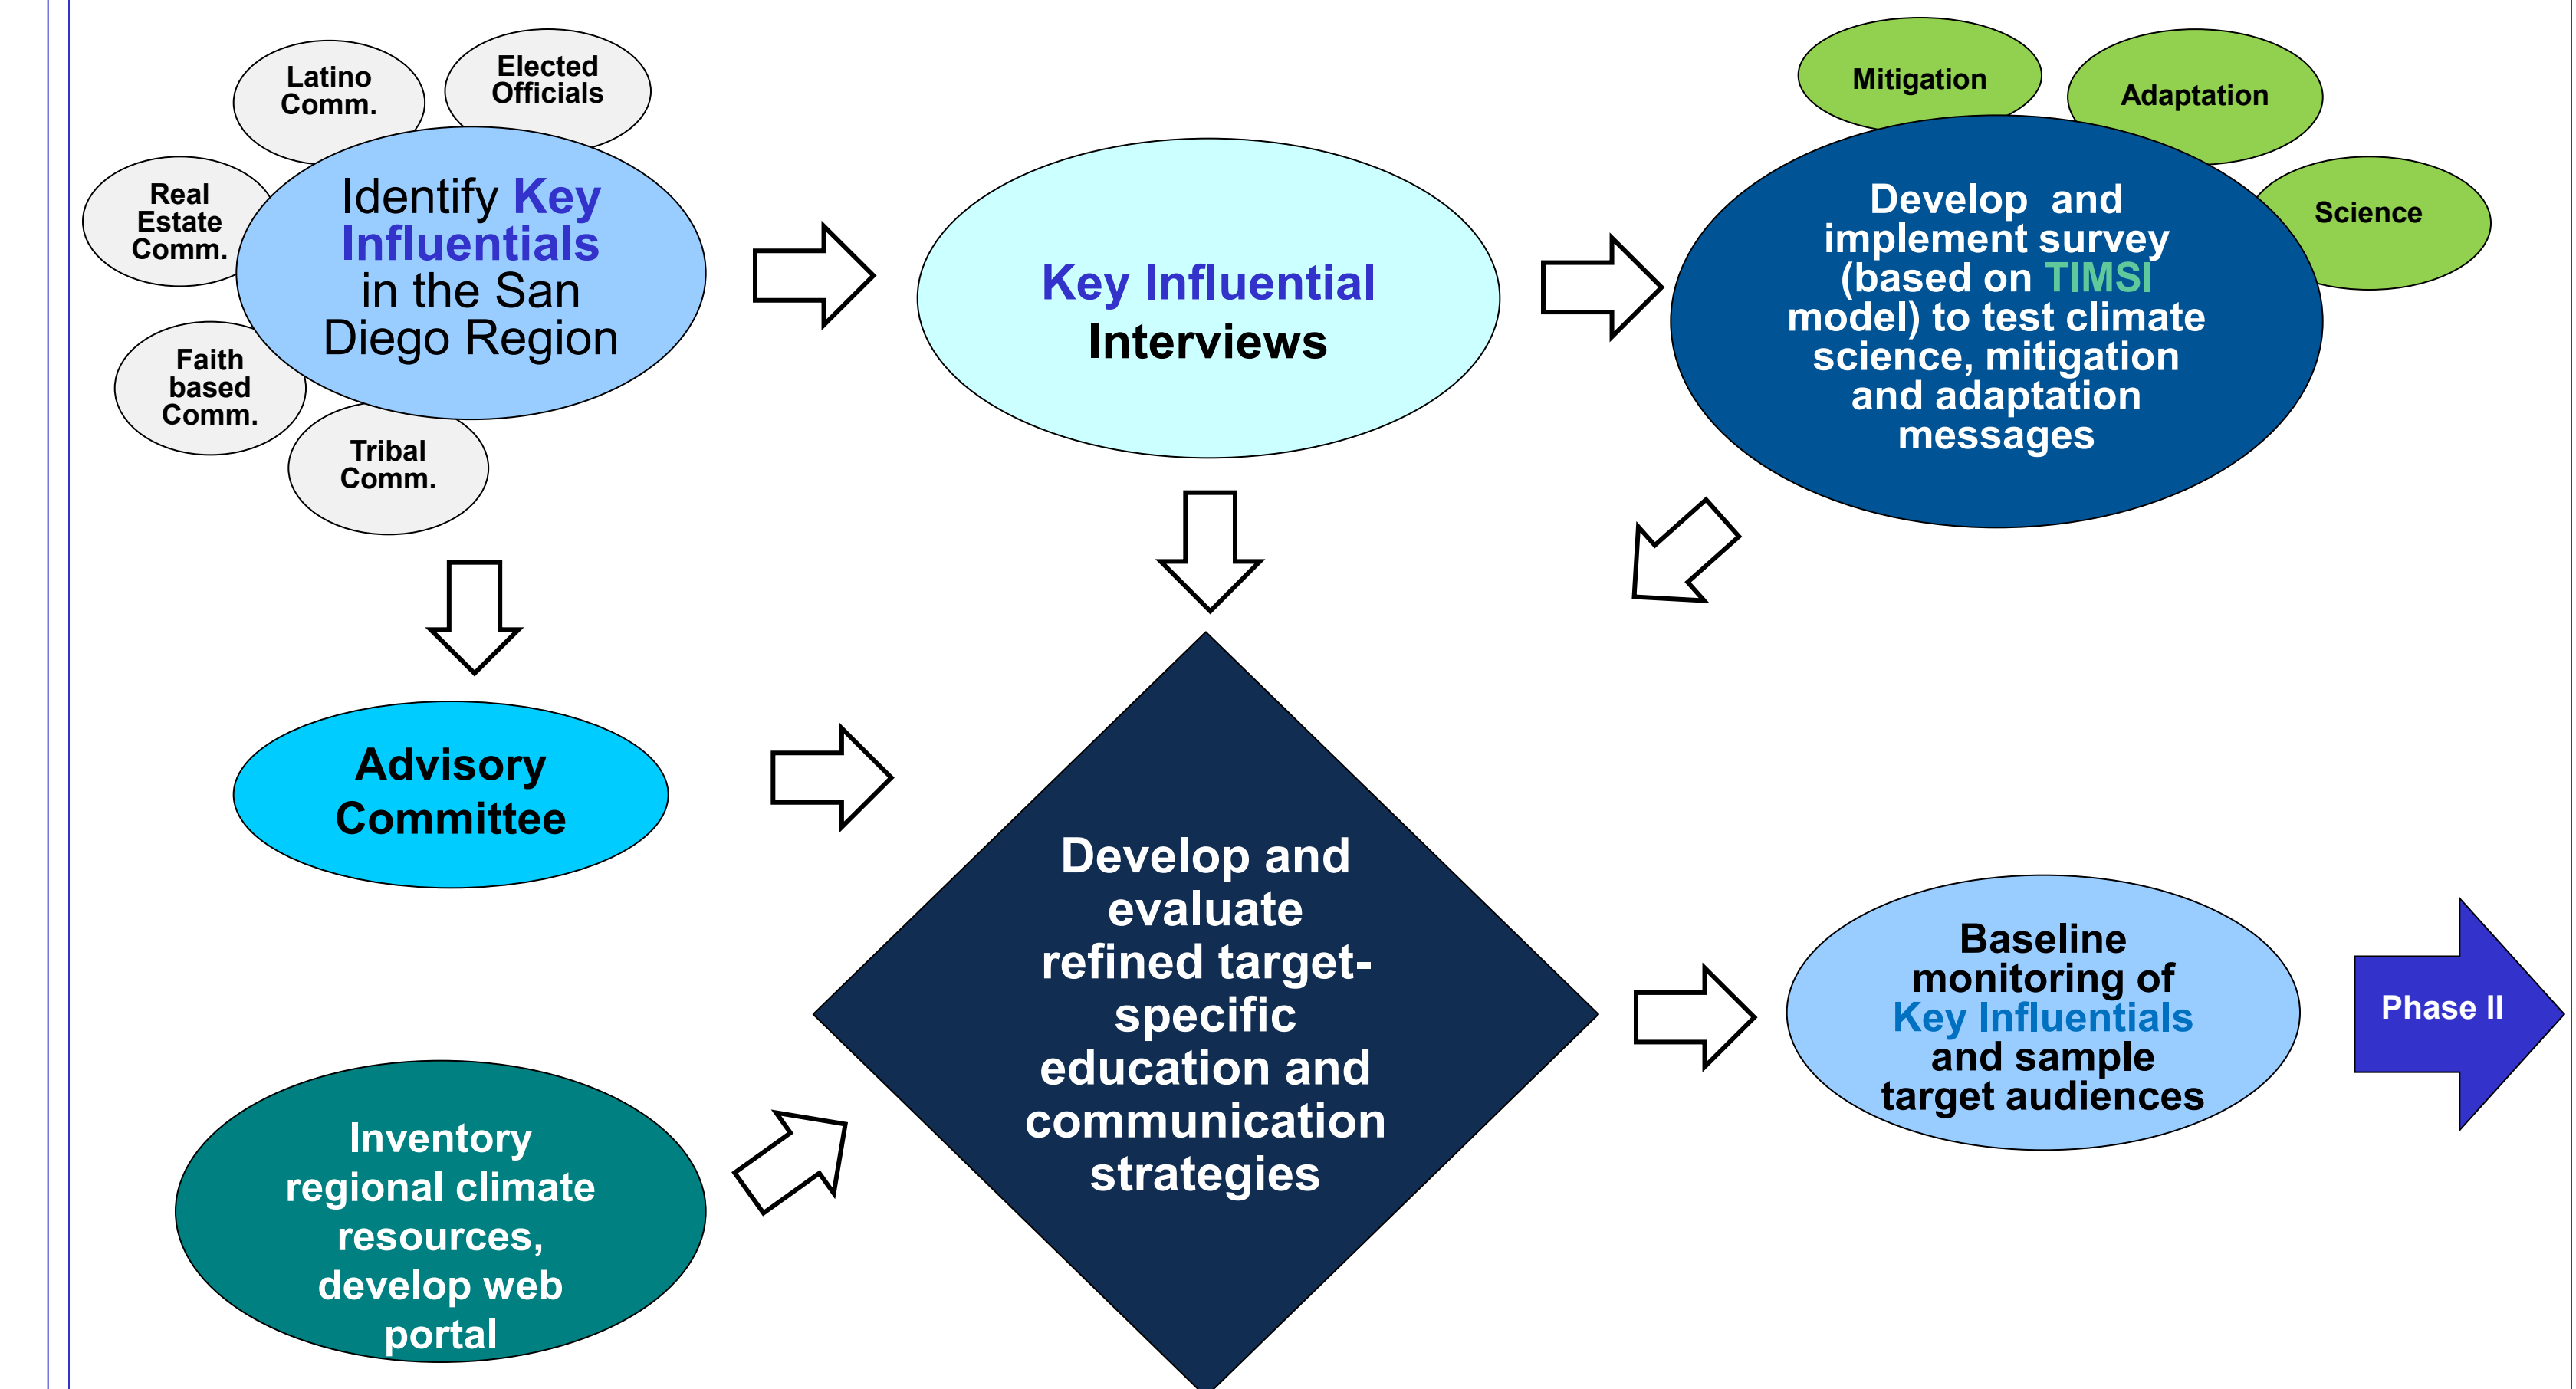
Latino Comm.

Elected Officials

Real Estate Comm.

Identify Key Influentials in the San Diego Region

Faith based Comm.

Tribal Comm.

Key Influential Interviews

Mitigation

Adaptation

Science

Develop and implement survey (based on TIMSI model) to test climate science, mitigation and adaptation messages

Advisory Committee

Develop and evaluate refined target-specific education and communication strategies

Baseline monitoring of Key Influentials and sample target audiences

Phase II

Inventory regional climate resources, develop web portal